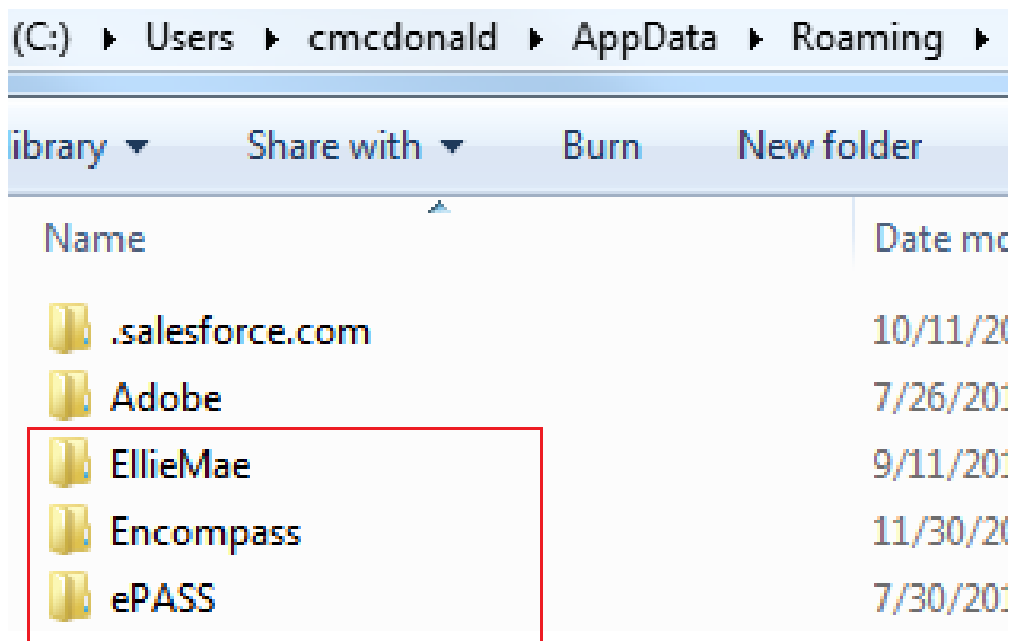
(C:) ▸ Users ▸ cmcdonald ▸ AppData ▸ Roaming ▸

library ▾ Share with ▾ Burn New folder

| Name | Date mo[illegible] |
|---|---|
| .salesforce.com | 10/11/2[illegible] |
| Adobe | 7/26/201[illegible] |
| EllieMae | 9/11/201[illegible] |
| Encompass | 11/30/2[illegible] |
| ePASS | 7/30/201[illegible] |